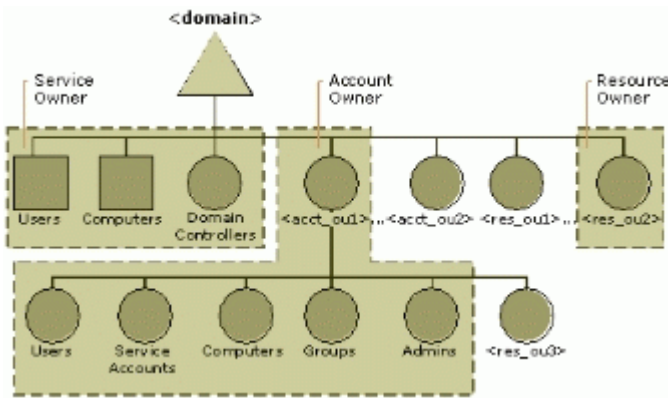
<domain>

Service Owner

Account Owner

Resource Owner

Users

Computers

Domain Controllers

<acct_ou1>

...<acct_ou2>

<res_ou1>...

<res_ou2>

Users

Service Accounts

Computers

Groups

Admins

<res_ou3>